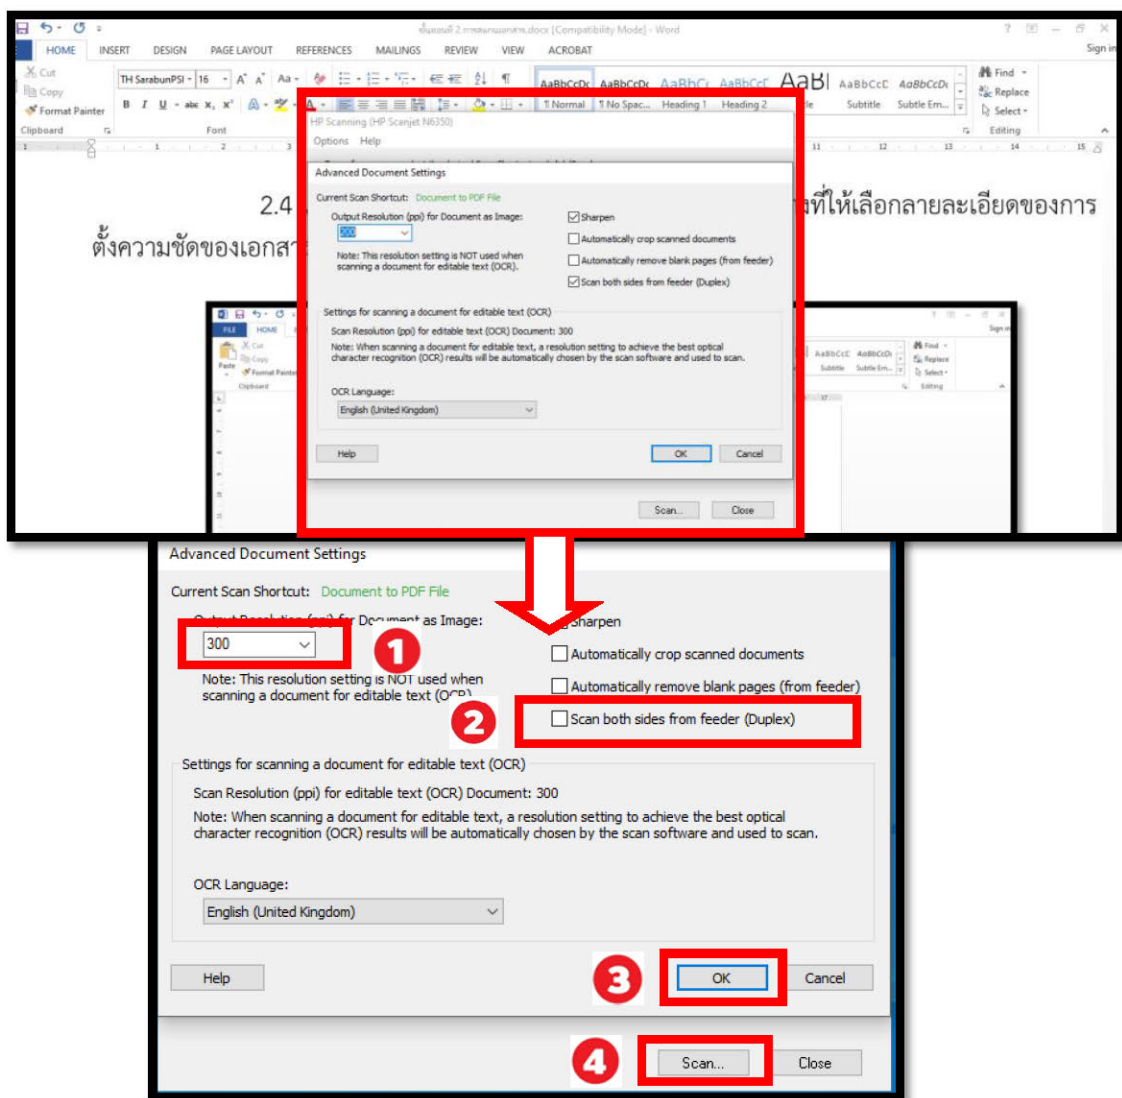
ขั้นตอนที่ 2 การสแกนเอกสาร.docx [Compatibility Mode] - Word

HOME INSERT DESIGN PAGE LAYOUT REFERENCES MAILINGS REVIEW VIEW ACROBAT

Sign in

Cut
Copy
Format Painter
Clipboard

TH SarabunPSI 16
Font

AaBbCcDc AaBbCcDc AaBbC AaBbCcC AaBl AaBbCcC AaBbCcDc
¶ Normal ¶ No Spac... Heading 1 Heading 2 Title Subtitle Subtle Em...

Find
Replace
Select
Editing

HP Scanning (HP Scanjet N6350)
Options Help

Advanced Document Settings
Current Scan Shortcut: Document to PDF File
Output Resolution (ppi) for Document as Image:
300
Note: This resolution setting is NOT used when scanning a document for editable text (OCR).
Sharpen
Automatically crop scanned documents
Automatically remove blank pages (from feeder)
Scan both sides from feeder (Duplex)
Settings for scanning a document for editable text (OCR)
Scan Resolution (ppi) for editable text (OCR) Document: 300
Note: When scanning a document for editable text, a resolution setting to achieve the best optical character recognition (OCR) results will be automatically chosen by the scan software and used to scan.
OCR Language:
English (United Kingdom)
Help OK Cancel
Scan... Close

2.4 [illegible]ที่ให้เลือกลายละเอียดของการ
ตั้งความชัดของเอกส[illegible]

Advanced Document Settings
Current Scan Shortcut: Document to PDF File
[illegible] for Document as Image:
300
1
Note: This resolution setting is NOT used when scanning a document for editable text ([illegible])
Sharpen
Automatically crop scanned documents
Automatically remove blank pages (from feeder)
2
Scan both sides from feeder (Duplex)
Settings for scanning a document for editable text (OCR)
Scan Resolution (ppi) for editable text (OCR) Document: 300
Note: When scanning a document for editable text, a resolution setting to achieve the best optical character recognition (OCR) results will be automatically chosen by the scan software and used to scan.
OCR Language:
English (United Kingdom)
Help
3
OK
Cancel
4
Scan...
Close